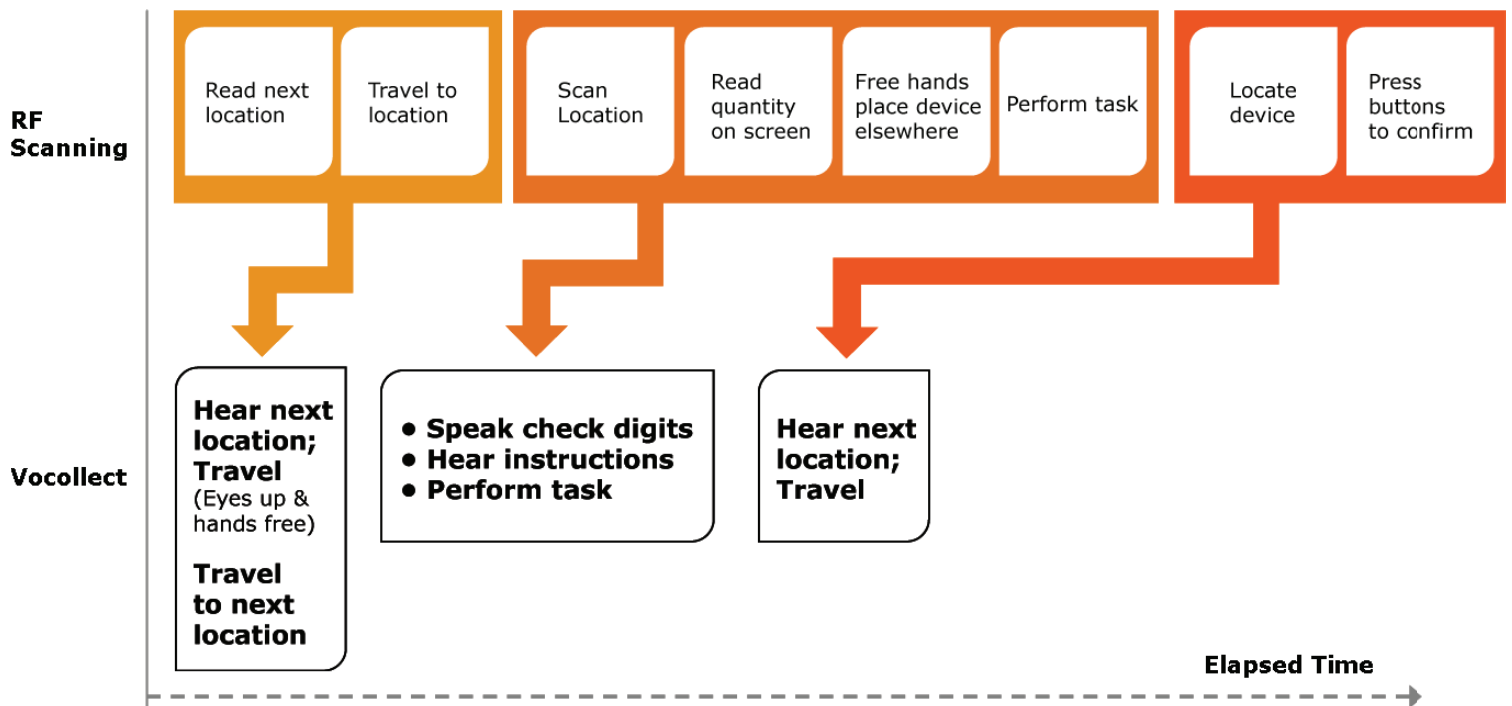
RF Scanning

Read next location

Travel to location

Scan Location

Read quantity on screen

Free hands place device elsewhere

Perform task

Locate device

Press buttons to confirm

Vocollect

Hear next location; Travel
(Eyes up & hands free)

Travel to next location

• Speak check digits
• Hear instructions
• Perform task

Hear next location; Travel

Elapsed Time